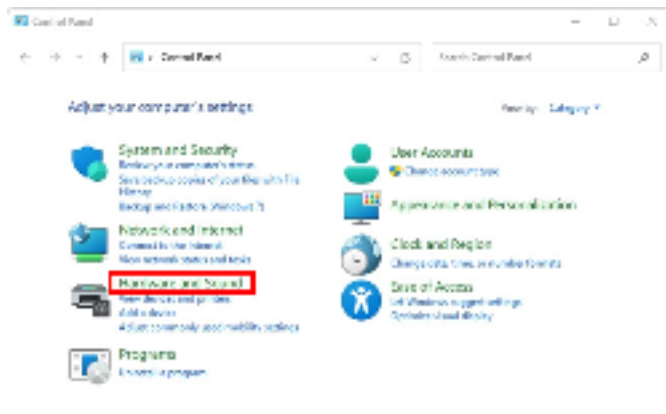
Control Panel

Control Panel

Search Control Panel

Adjust your computer's settings

View by: Category

System and Security
Review your computer's status
Save backup copies of your files with File History
Backup and Restore (Windows 7)

Network and Internet
Connect to the Internet
View network status and tasks

Hardware and Sound
View devices and printers
Add a device
Adjust commonly used mobility settings

Programs
Uninstall a program

User Accounts
Change account type

Appearance and Personalization

Clock and Region
Change date, time, or number formats

Ease of Access
Let Windows suggest settings
Optimize visual display